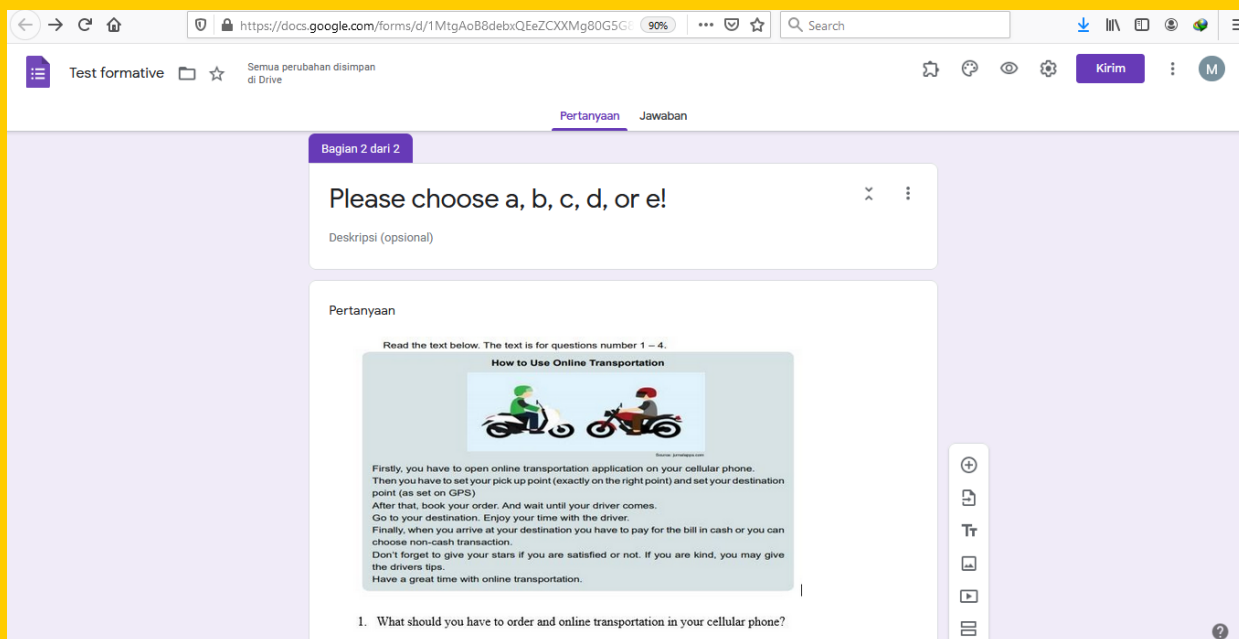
https://docs.google.com/forms/d/1MtgAoB8debxQEeZCXXMg80G5G

90%

Search

Test formative

Semua perubahan disimpan di Drive

Kirim

M

Pertanyaan Jawaban

Bagian 2 dari 2

Please choose a, b, c, d, or e!

Deskripsi (opsional)

Pertanyaan

Read the text below. The text is for questions number 1 – 4.

How to Use Online Transportation

Firstly, you have to open online transportation application on your cellular phone.
Then you have to set your pick up point (exactly on the right point) and set your destination point (as set on GPS)
After that, book your order. And wait until your driver comes.
Go to your destination. Enjoy your time with the driver.
Finally, when you arrive at your destination you have to pay for the bill in cash or you can choose non-cash transaction.
Don't forget to give your stars if you are satisfied or not. If you are kind, you may give the drivers tips.
Have a great time with online transportation.

1. What should you have to order and online transportation in your cellular phone?